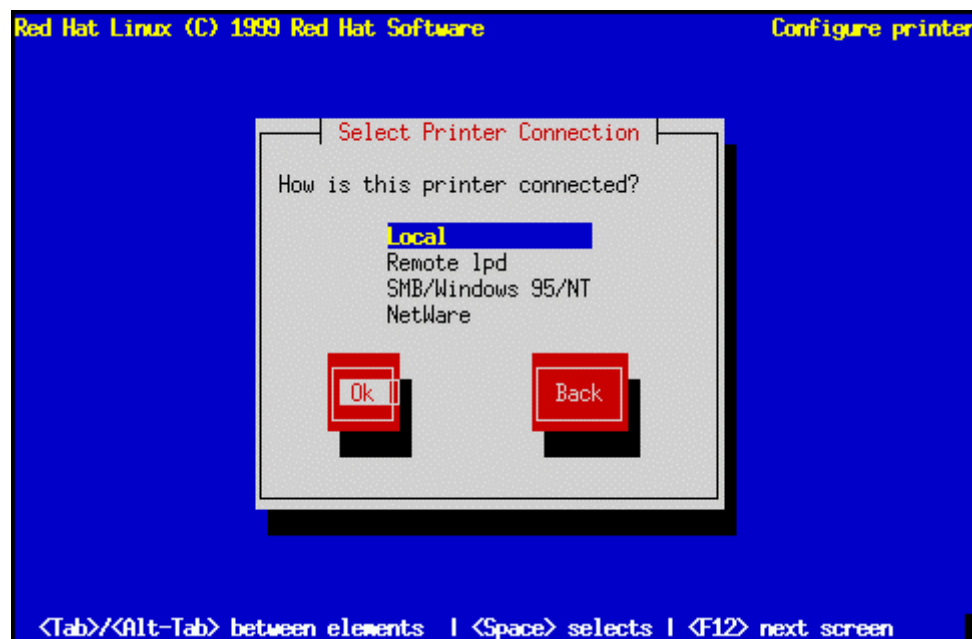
Red Hat Linux (C) 1999 Red Hat Software

Configure printer

Select Printer Connection

How is this printer connected?

Local
Remote lpd
SMB/Windows 95/NT
NetWare

Ok

Back

<Tab>/<Alt-Tab> between elements | <Space> selects | <F12> next screen